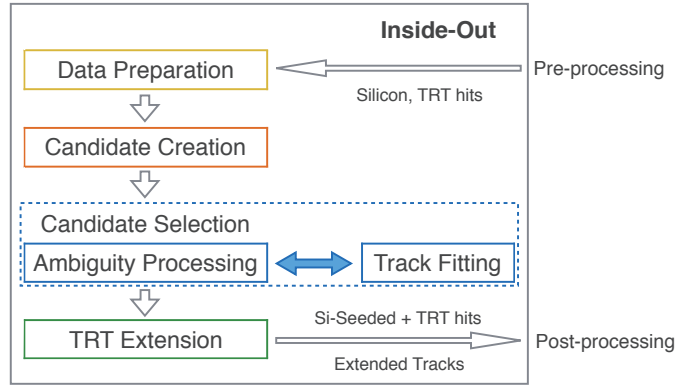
Inside-Out

Data Preparation

Pre-processing

Silicon, TRT hits

Candidate Creation

Candidate Selection

Ambiguity Processing

Track Fitting

TRT Extension

Si-Seeded + TRT hits

Post-processing

Extended Tracks